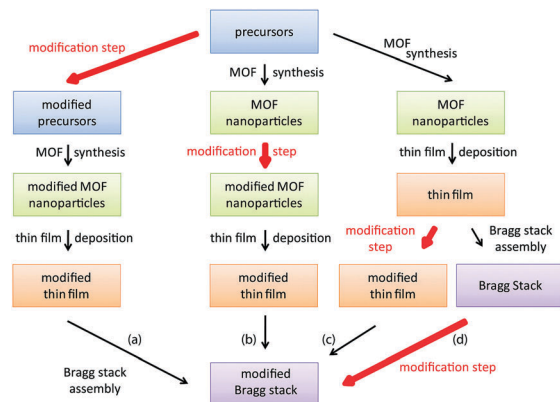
precursors

modification step

MOF synthesis

MOF synthesis

modified precursors

MOF nanoparticles

MOF nanoparticles

MOF synthesis

modification step

thin film deposition

modified MOF nanoparticles

modified MOF nanoparticles

thin film

thin film deposition

thin film deposition

modification step

Bragg stack assembly

modified thin film

modified thin film

modified thin film

Bragg Stack

(a)

(b)

(c)

(d)

Bragg stack assembly

modified Bragg stack

modification step